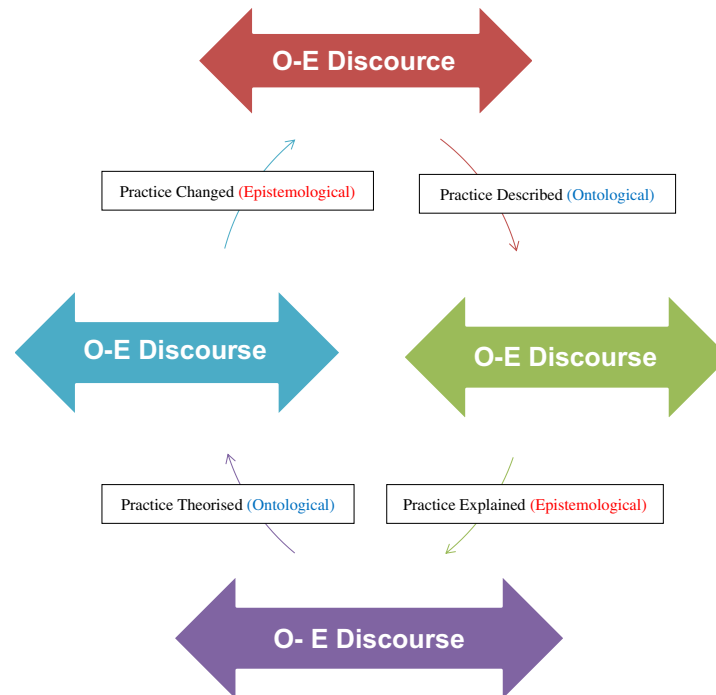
O-E Discource

Practice Changed (Epistemological)

Practice Described (Ontological)

O-E Discourse

O-E Discourse

Practice Theorised (Ontological)

Practice Explained (Epistemological)

O- E Discourse